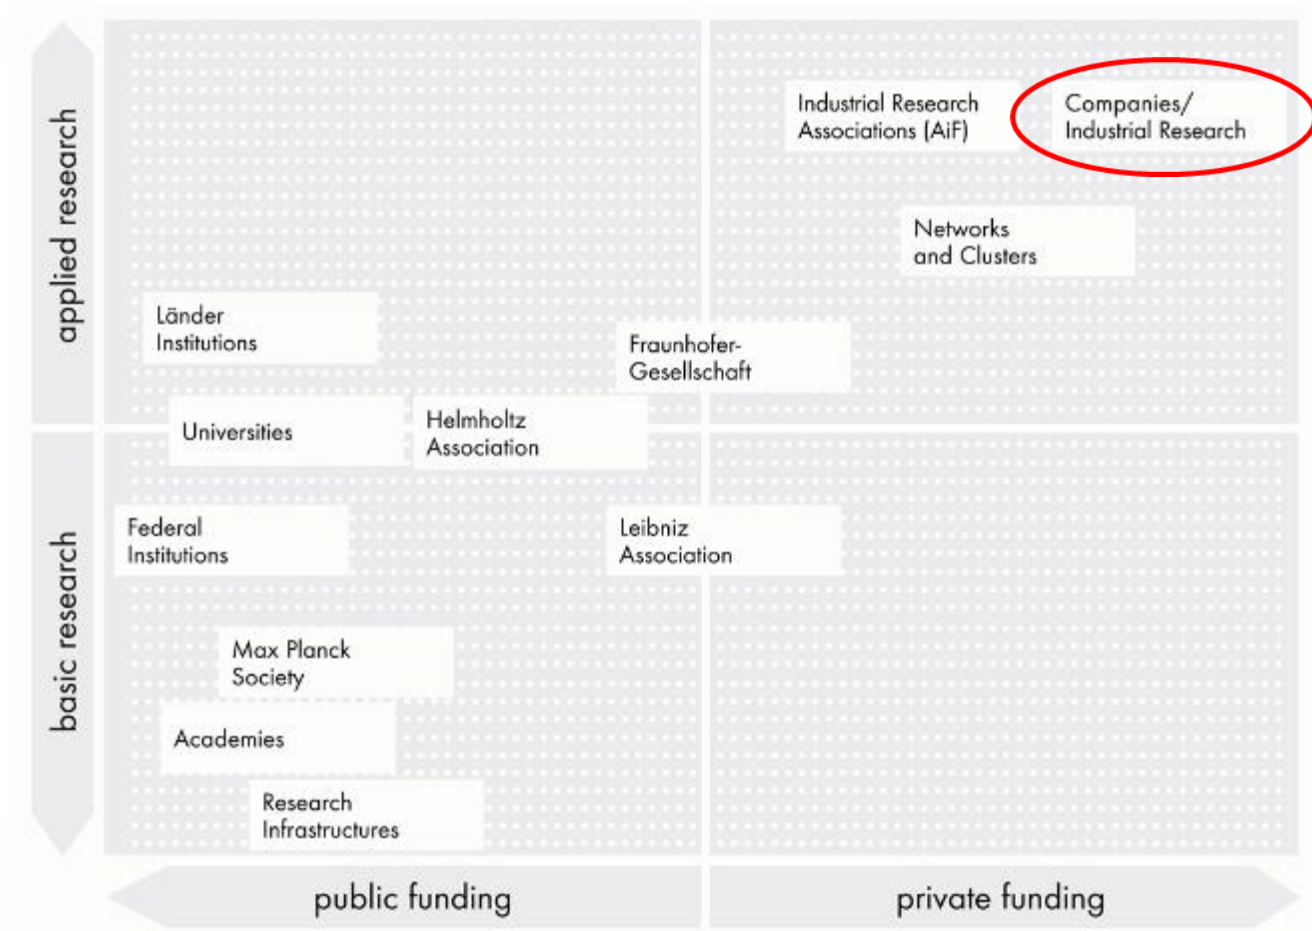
applied research

basic research

Industrial Research Associations (AiF)

Companies/ Industrial Research

Networks and Clusters

Länder Institutions

Fraunhofer-Gesellschaft

Universities

Helmholtz Association

Federal Institutions

Leibniz Association

Max Planck Society

Academies

Research Infrastructures

public funding

private funding